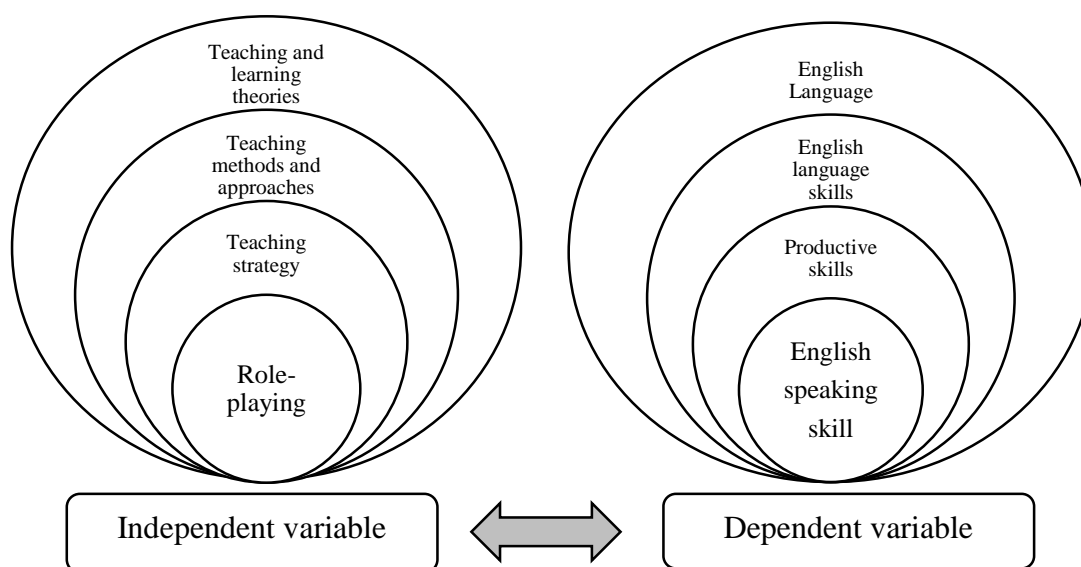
Teaching and learning theories

Teaching methods and approaches

Teaching strategy

Role-playing

English Language

English language skills

Productive skills

English speaking skill

Independent variable

Dependent variable